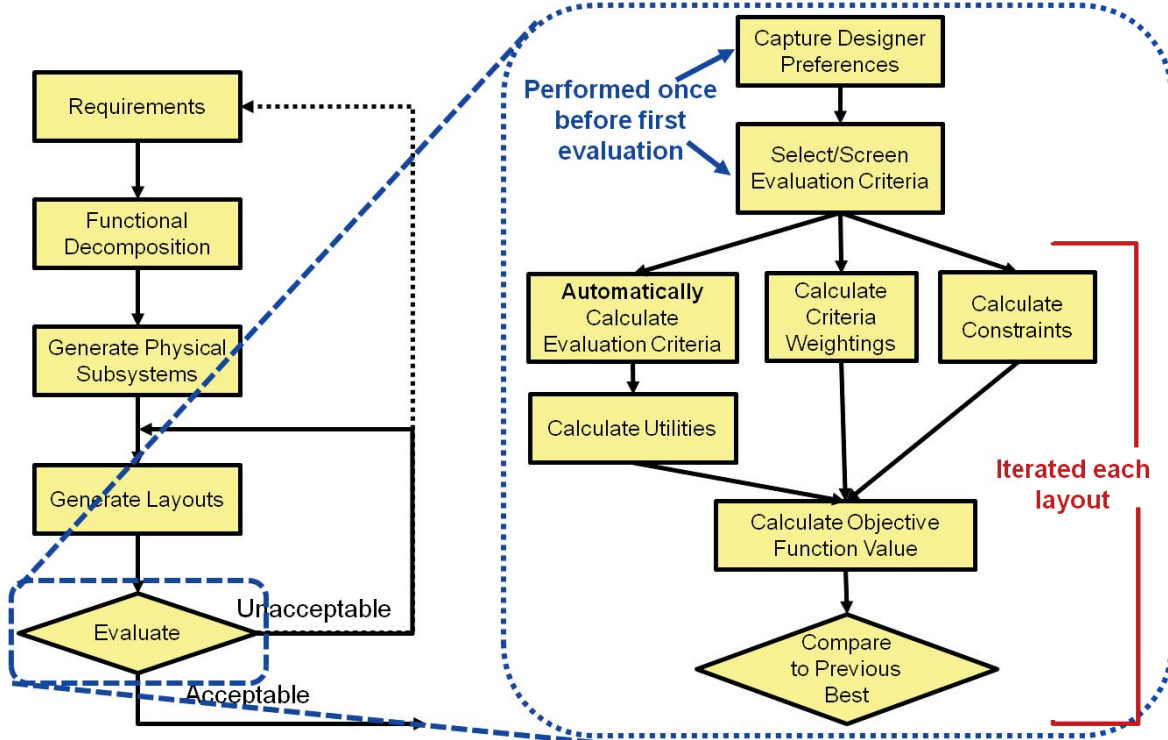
Requirements

Functional Decomposition

Generate Physical Subsystems

Generate Layouts

Evaluate

Unacceptable

Acceptable

Performed once before first evaluation

Capture Designer Preferences

Select/Screen Evaluation Criteria

**Automatically** Calculate Evaluation Criteria

Calculate Criteria Weightings

Calculate Constraints

Calculate Utilities

Calculate Objective Function Value

Compare to Previous Best

Iterated each layout